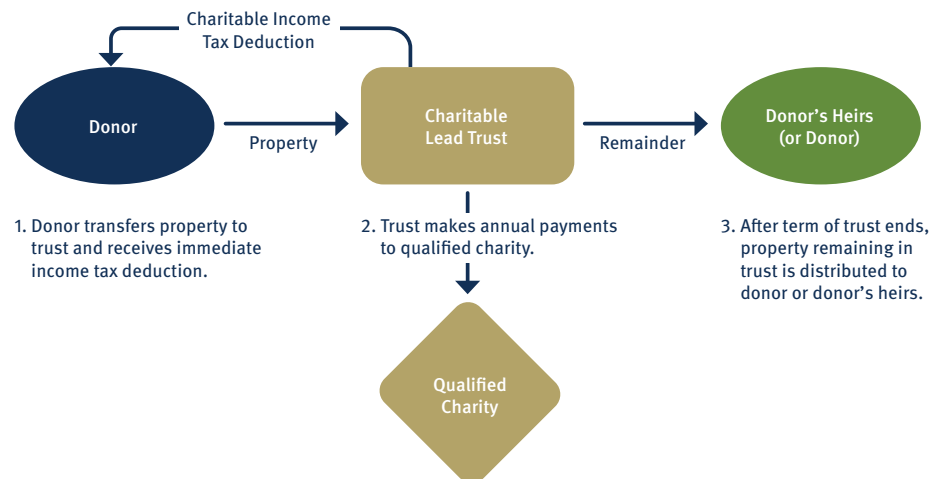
Charitable Income Tax Deduction

Donor

Property

Charitable Lead Trust

Remainder

Donor's Heirs (or Donor)

1. Donor transfers property to trust and receives immediate income tax deduction.

2. Trust makes annual payments to qualified charity.

3. After term of trust ends, property remaining in trust is distributed to donor or donor's heirs.

Qualified Charity